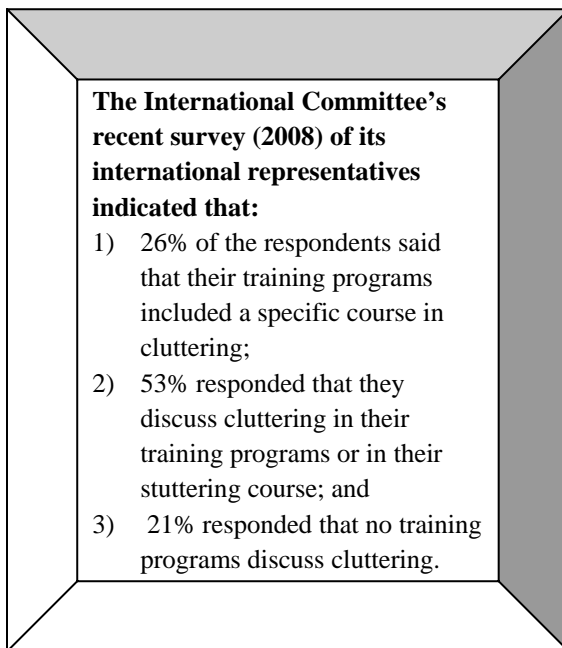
**The International Committee's recent survey (2008) of its international representatives indicated that:**

1) 26% of the respondents said that their training programs included a specific course in cluttering;
2) 53% responded that they discuss cluttering in their training programs or in their stuttering course; and
3) 21% responded that no training programs discuss cluttering.